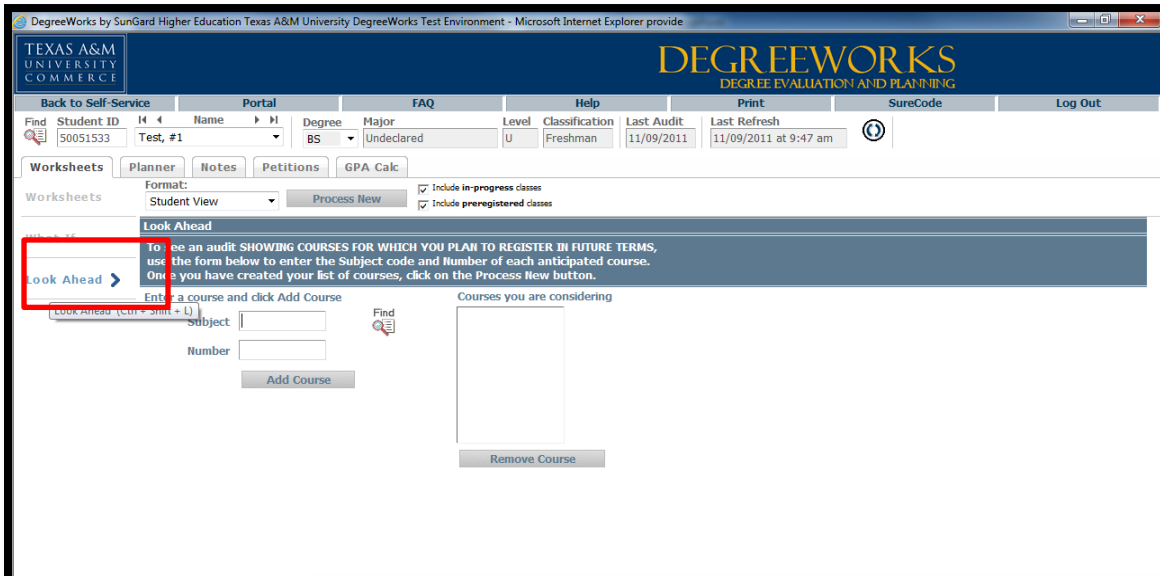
DegreeWorks by SunGard Higher Education Texas A&M University DegreeWorks Test Environment - Microsoft Internet Explorer provide

TEXAS A&M UNIVERSITY COMMERCE

DEGREEWORKS
DEGREE EVALUATION AND PLANNING

Back to Self-Service | Portal | FAQ | Help | Print | SureCode | Log Out

Find | Student ID 50051533 | Name Test, #1 | Degree BS | Major Undeclared | Level U | Classification Freshman | Last Audit 11/09/2011 | Last Refresh 11/09/2011 at 9:47 am

Worksheets | Planner | Notes | Petitions | GPA Calc

Worksheets

What If

Look Ahead

Look Ahead (Ctrl + Shift + L)

Format:
Student View
Process New
Include in-progress classes
Include preregistered classes

Look Ahead
To see an audit SHOWING COURSES FOR WHICH YOU PLAN TO REGISTER IN FUTURE TERMS, use the form below to enter the Subject code and Number of each anticipated course. Once you have created your list of courses, click on the Process New button.

Enter a course and click Add Course
Subject
Number
Find
Add Course

Courses you are considering
Remove Course